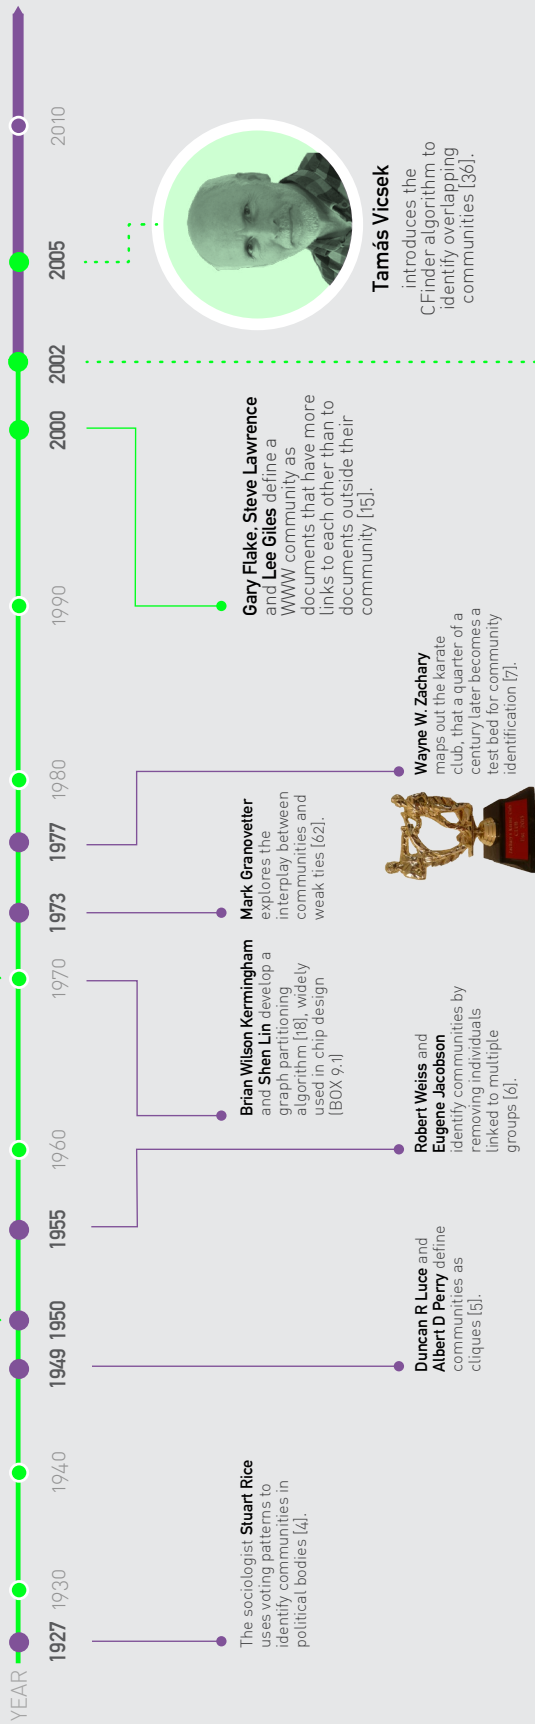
YEAR 1927 1930 1940 1949 1950 1955 1960 1970 1973 1977 1980 1990 2000 2002 2005 2010

The sociologist Stuart Rice uses voting patterns to identify communities in political bodies [4].

Duncan R Luce and Albert D Perry define communities as cliques [5].

Robert Weiss and Eugene Jacobson identify communities by removing individuals linked to multiple groups [6].

Brian Wilson Kermingham and Shen Lin develop a graph partitioning algorithm [18], widely used in chip design [BOX 9.1]

Mark Granovetter explores the interplay between communities and weak ties [62].

Wayne W. Zachary maps out the karate club, that a quarter of a century later becomes a test bed for community identification [7].

Gary Flake, Steve Lawrence and Lee Giles define a WWW community as documents that have more links to each other than to documents outside their community [15].

Tamás Vicsek introduces the CFinder algorithm to identify overlapping communities [36].